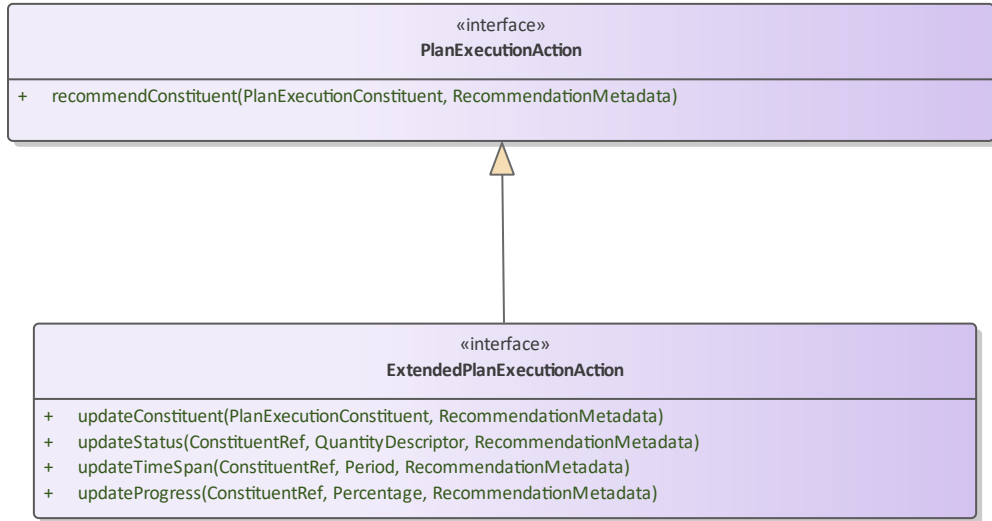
«interface»
**PlanExecutionAction**

+ recommendConstituent(PlanExecutionConstituent, RecommendationMetadata)

«interface»
**ExtendedPlanExecutionAction**

+ updateConstituent(PlanExecutionConstituent, RecommendationMetadata)
+ updateStatus(ConstituentRef, QuantityDescriptor, RecommendationMetadata)
+ updateTimeSpan(ConstituentRef, Period, RecommendationMetadata)
+ updateProgress(ConstituentRef, Percentage, RecommendationMetadata)